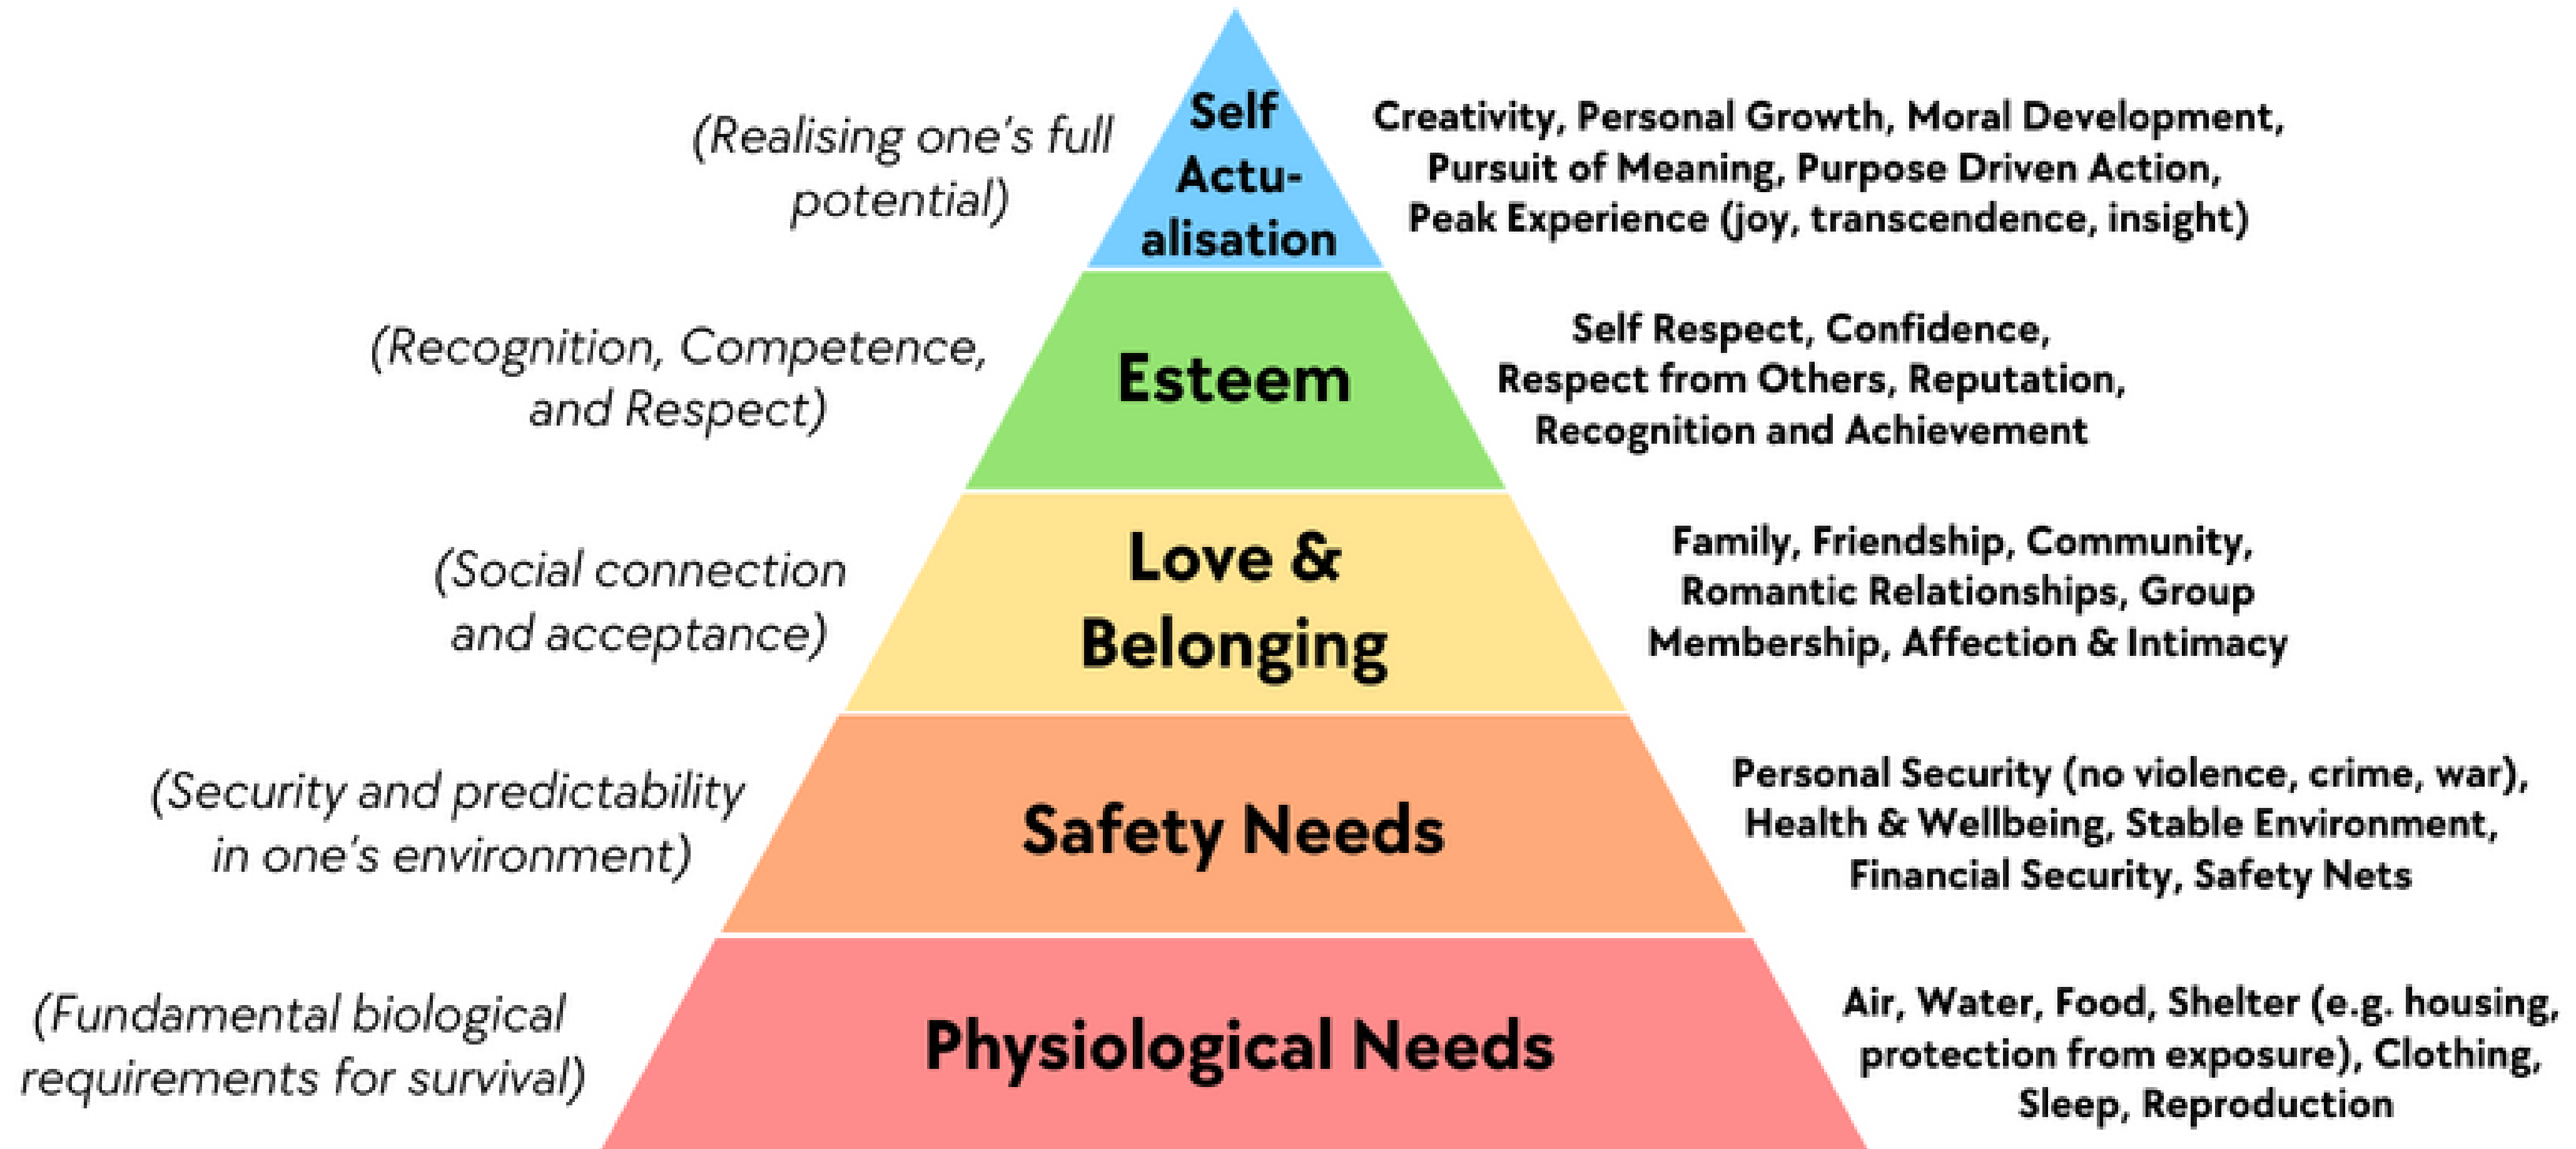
(Realising one's full potential)

Self Actualisation

Creativity, Personal Growth, Moral Development, Pursuit of Meaning, Purpose Driven Action, Peak Experience (joy, transcendence, insight)

(Recognition, Competence, and Respect)

Esteem

Self Respect, Confidence, Respect from Others, Reputation, Recognition and Achievement

(Social connection and acceptance)

Love & Belonging

Family, Friendship, Community, Romantic Relationships, Group Membership, Affection & Intimacy

(Security and predictability in one's environment)

Safety Needs

Personal Security (no violence, crime, war), Health & Wellbeing, Stable Environment, Financial Security, Safety Nets

(Fundamental biological requirements for survival)

Physiological Needs

Air, Water, Food, Shelter (e.g. housing, protection from exposure), Clothing, Sleep, Reproduction